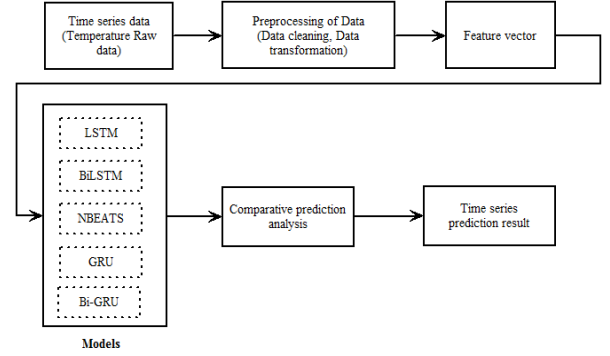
Time series data (Temperature Raw data)

Preprocessing of Data (Data cleaning, Data transformation)

Feature vector

LSTM

BiLSTM

NBEATS

GRU

Bi-GRU

Models

Comparative prediction analysis

Time series prediction result